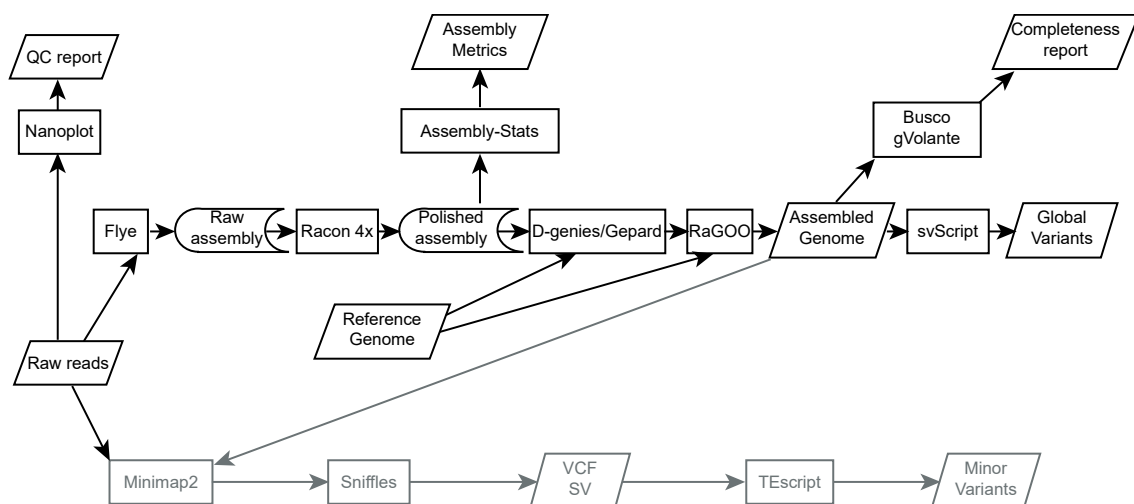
QC report

Nanoplot

Assembly Metrics

Assembly-Stats

Completeness report

Busco gVolante

Flye

Raw assembly

Racon 4x

Polished assembly

D-genies/Gepard

RaGOO

Assembled Genome

svScript

Global Variants

Reference Genome

Raw reads

Minimap2

Sniffles

VCF SV

TEscript

Minor Variants